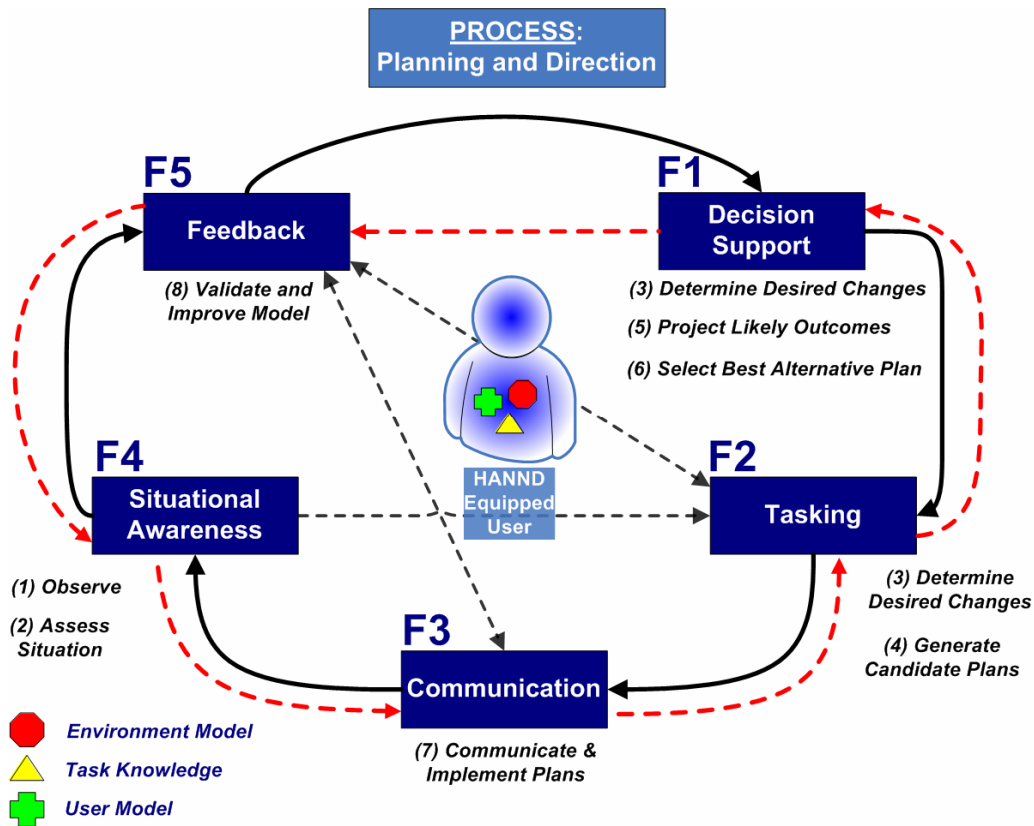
PROCESS:
Planning and Direction

F5
Feedback

(8) Validate and Improve Model

F1
Decision Support

(3) Determine Desired Changes

(5) Project Likely Outcomes

(6) Select Best Alternative Plan

HANND Equipped User

F4
Situational Awareness

(1) Observe

(2) Assess Situation

F2
Tasking

(3) Determine Desired Changes

(4) Generate Candidate Plans

F3
Communication

(7) Communicate & Implement Plans

Environment Model

Task Knowledge

User Model